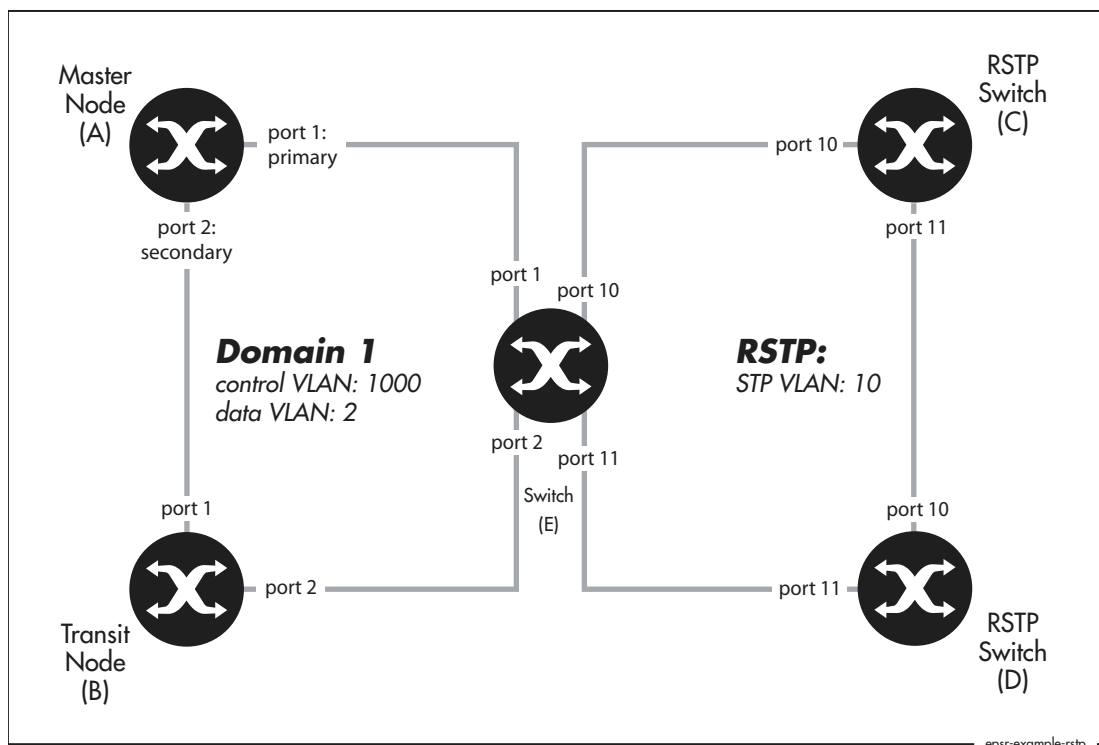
Master Node (A)

port 1: primary

port 2: secondary

RSTP Switch (C)

port 10

port 11

port 1

port 10

Domain 1
control VLAN: 1000
data VLAN: 2

RSTP:
STP VLAN: 10

port 2

port 11

Switch (E)

port 1

port 10

Transit Node (B)

port 2

port 11

RSTP Switch (D)

epsr-example-rstp